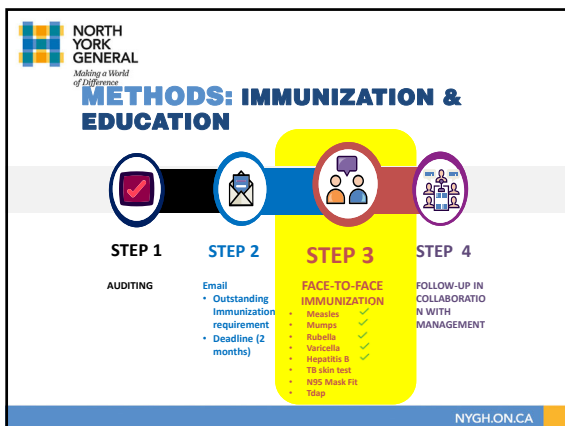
NORTH YORK GENERAL

Making a World of Difference

METHODS: IMMUNIZATION & EDUCATION

STEP 1

AUDITING

STEP 2

Email
• Outstanding Immunization requirement
• Deadline (2 months)

STEP 3

FACE-TO-FACE IMMUNIZATION
• Measles
• Mumps
• Rubella
• Varicella
• Hepatitis B
• TB skin test
• N95 Mask Fit
• Tdap

STEP 4

FOLLOW-UP IN COLLABORATION WITH MANAGEMENT

NYGH.ON.CA